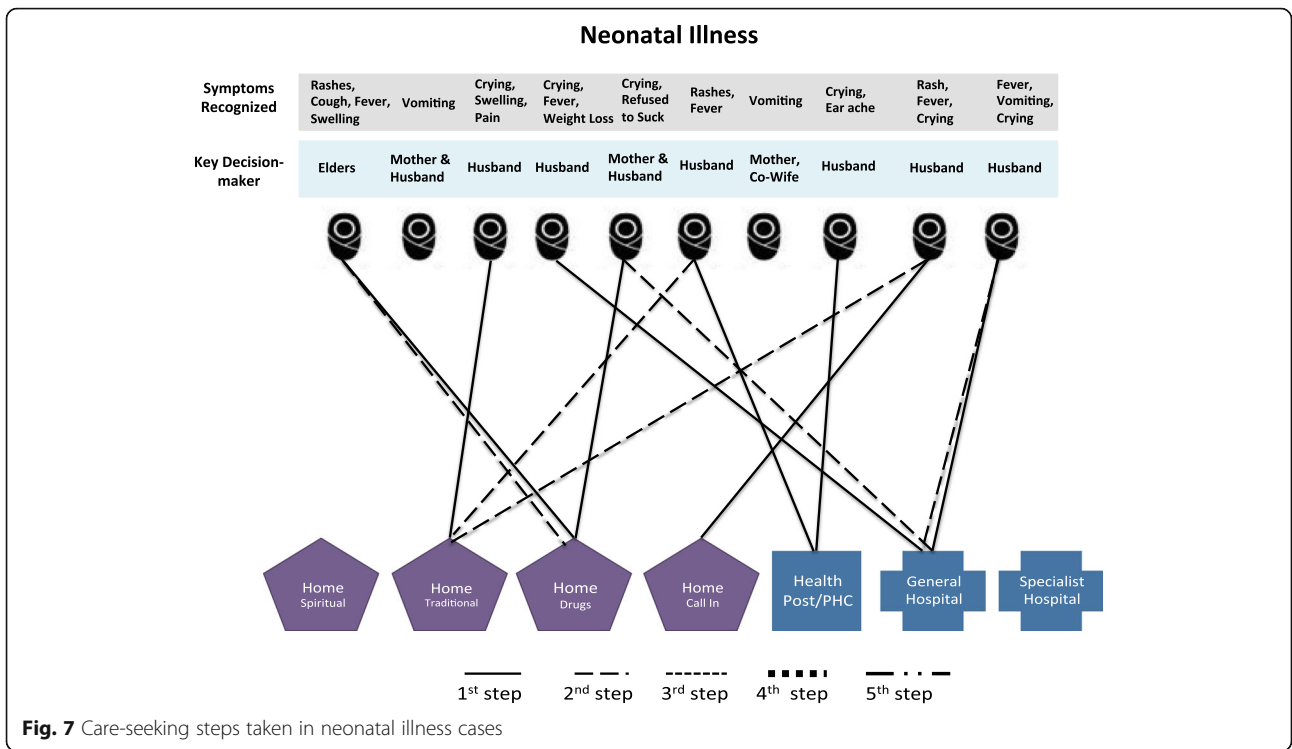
Neonatal Illness

| Symptoms Recognized | Rashes, Cough, Fever, Swelling | Vomiting | Crying, Swelling, Pain | Crying, Fever, Weight Loss | Crying, Refused to Suck | Rashes, Fever | Vomiting | Crying, Ear ache | Rash, Fever, Crying | Fever, Vomiting, Crying |
|---|---|---|---|---|---|---|---|---|---|---|
| Key Decision-maker | Elders | Mother & Husband | Husband | Husband | Mother & Husband | Husband | Mother, Co-Wife | Husband | Husband | Husband |

Home Spiritual
Home Traditional
Home Drugs
Home Call In
Health Post/PHC
General Hospital
Specialist Hospital

1$^{st}$ step
2$^{nd}$ step
3$^{rd}$ step
4$^{th}$ step
5$^{th}$ step

Fig. 7 Care-seeking steps taken in neonatal illness cases